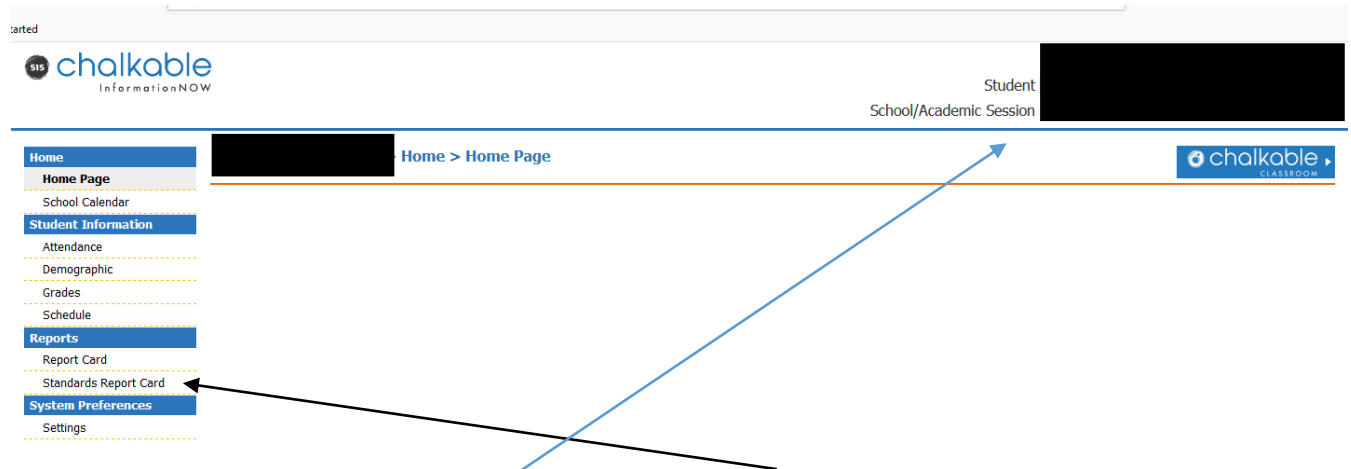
tarted

SIS chalkable
InformationNOW

Student
School/Academic Session

Home
Home Page
School Calendar
Student Information
Attendance
Demographic
Grades
Schedule
Reports
Report Card
Standards Report Card
System Preferences
Settings

> Home > Home Page

chalkable
CLASSROOM